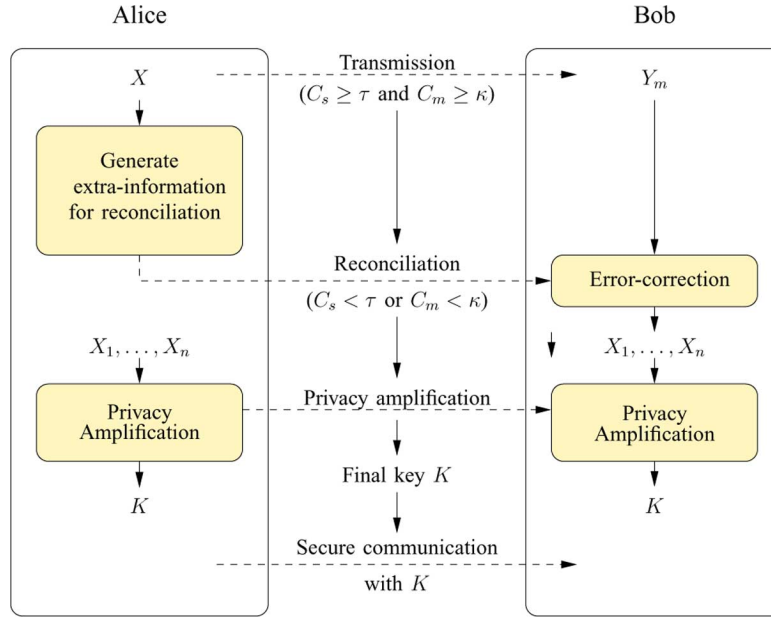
Alice

Bob

$X$

Transmission

$(C_s \geq \tau$ and $C_m \geq \kappa)$

$Y_m$

Generate extra-information for reconciliation

Reconciliation

$(C_s < \tau$ or $C_m < \kappa)$

Error-correction

$X_1, \ldots, X_n$

$X_1, \ldots, X_n$

Privacy Amplification

Privacy amplification

Privacy Amplification

Final key $K$

$K$

$K$

Secure communication

with $K$